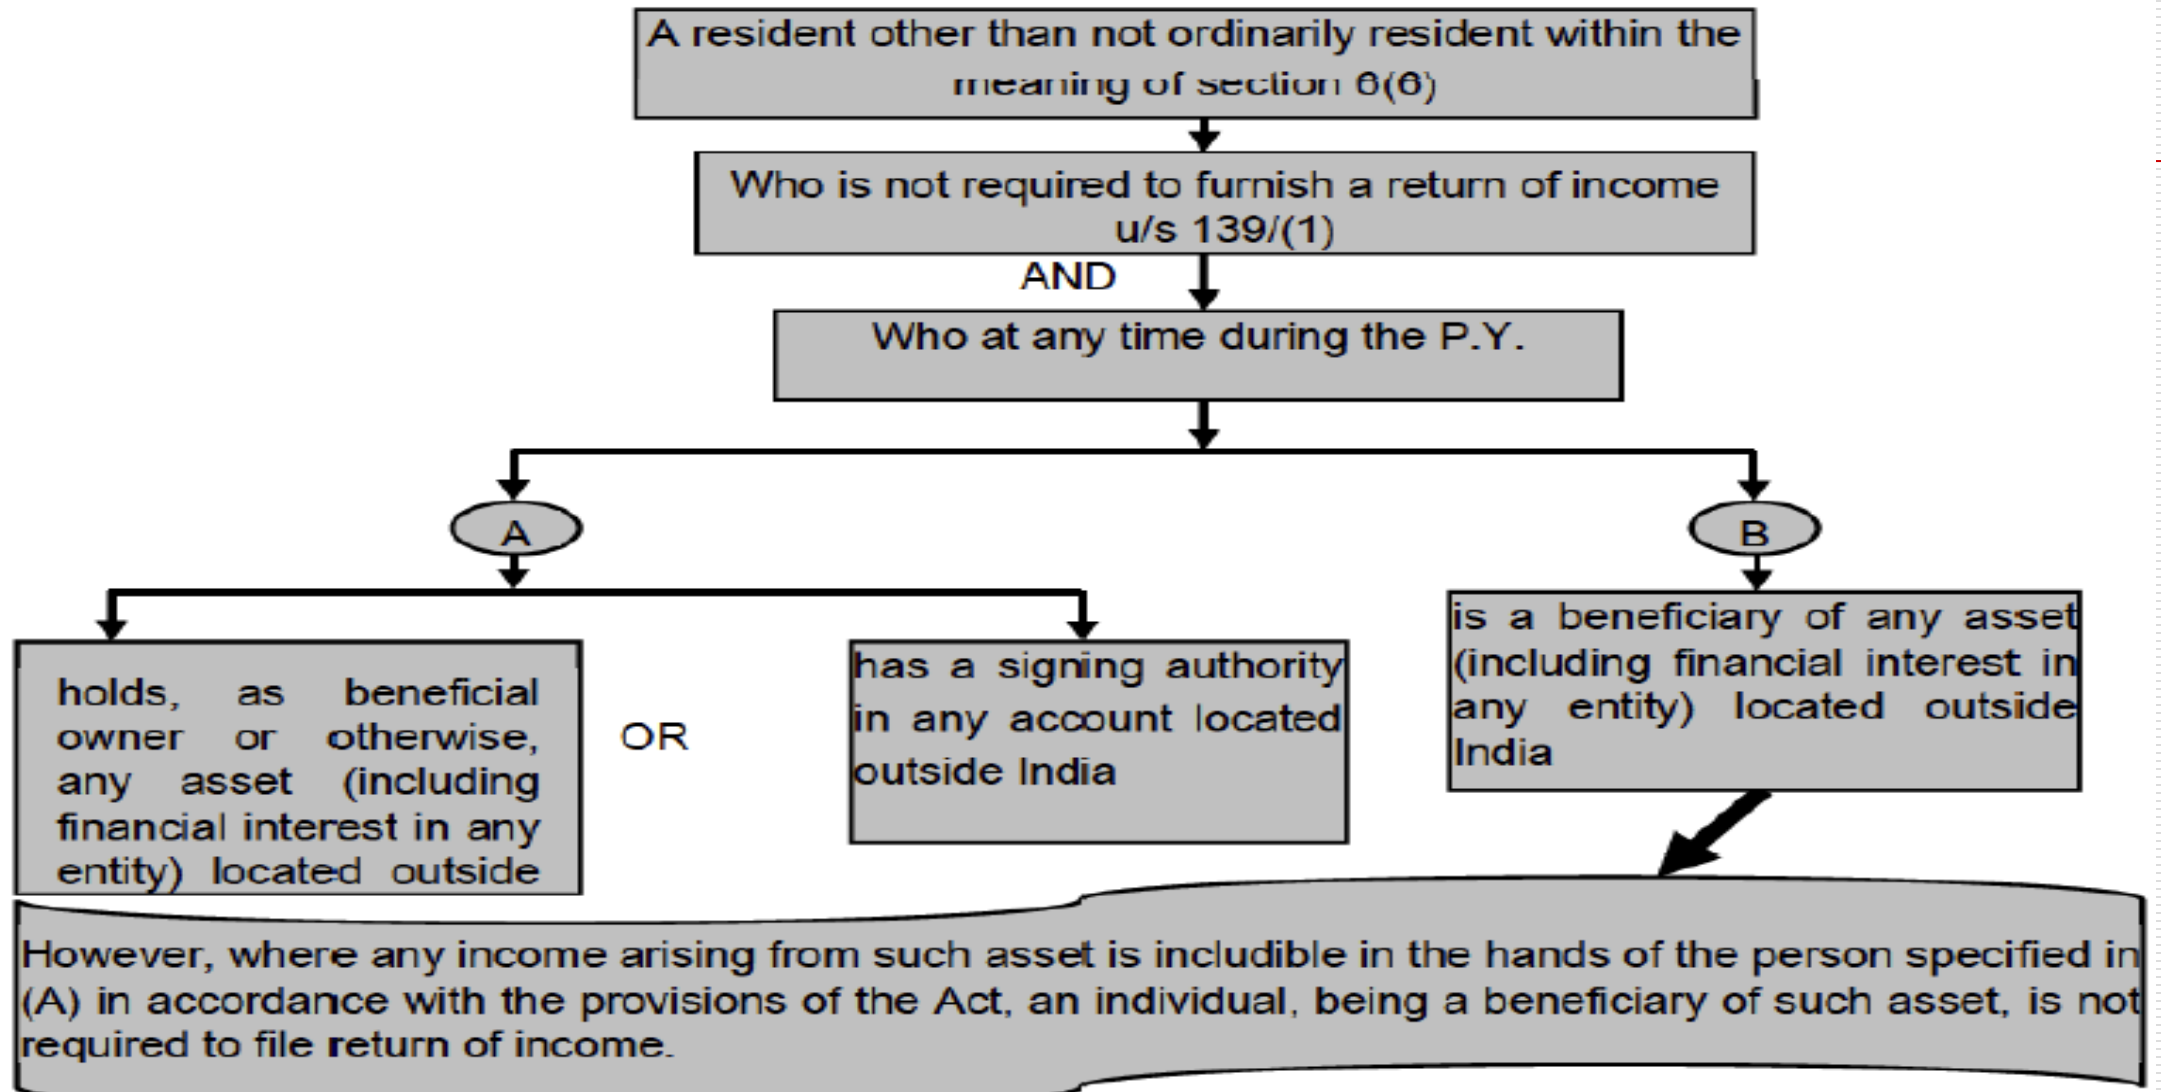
A resident other than not ordinarily resident within the meaning of section 6(6)

Who is not required to furnish a return of income u/s 139/(1)

AND

Who at any time during the P.Y.

A

B

holds, as beneficial owner or otherwise, any asset (including financial interest in any entity) located outside

OR

has a signing authority in any account located outside India

is a beneficiary of any asset (including financial interest in any entity) located outside India

However, where any income arising from such asset is includible in the hands of the person specified in (A) in accordance with the provisions of the Act, an individual, being a beneficiary of such asset, is not required to file return of income.